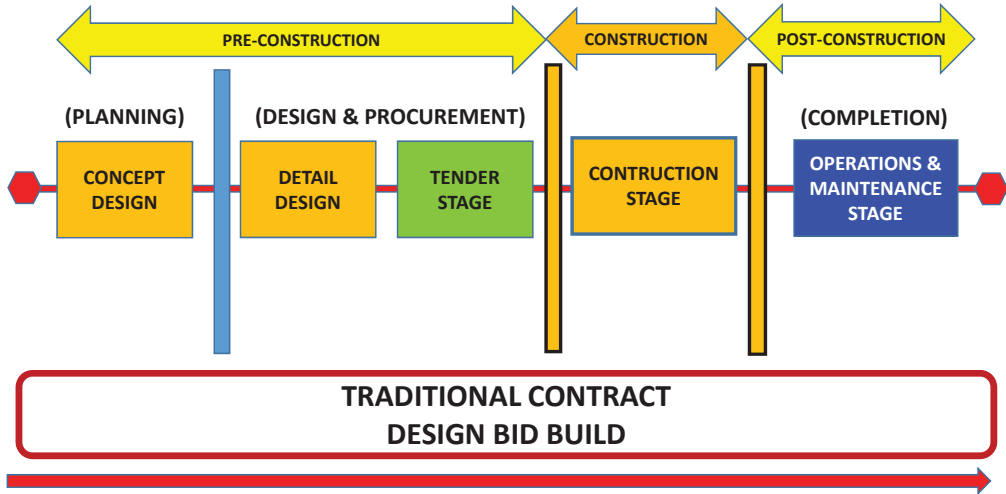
PRE-CONSTRUCTION

CONSTRUCTION

POST-CONSTRUCTION

(PLANNING)

(DESIGN & PROCUREMENT)

(COMPLETION)

CONCEPT DESIGN

DETAIL DESIGN

TENDER STAGE

CONTRUCTION STAGE

OPERATIONS & MAINTENANCE STAGE

TRADITIONAL CONTRACT
DESIGN BID BUILD